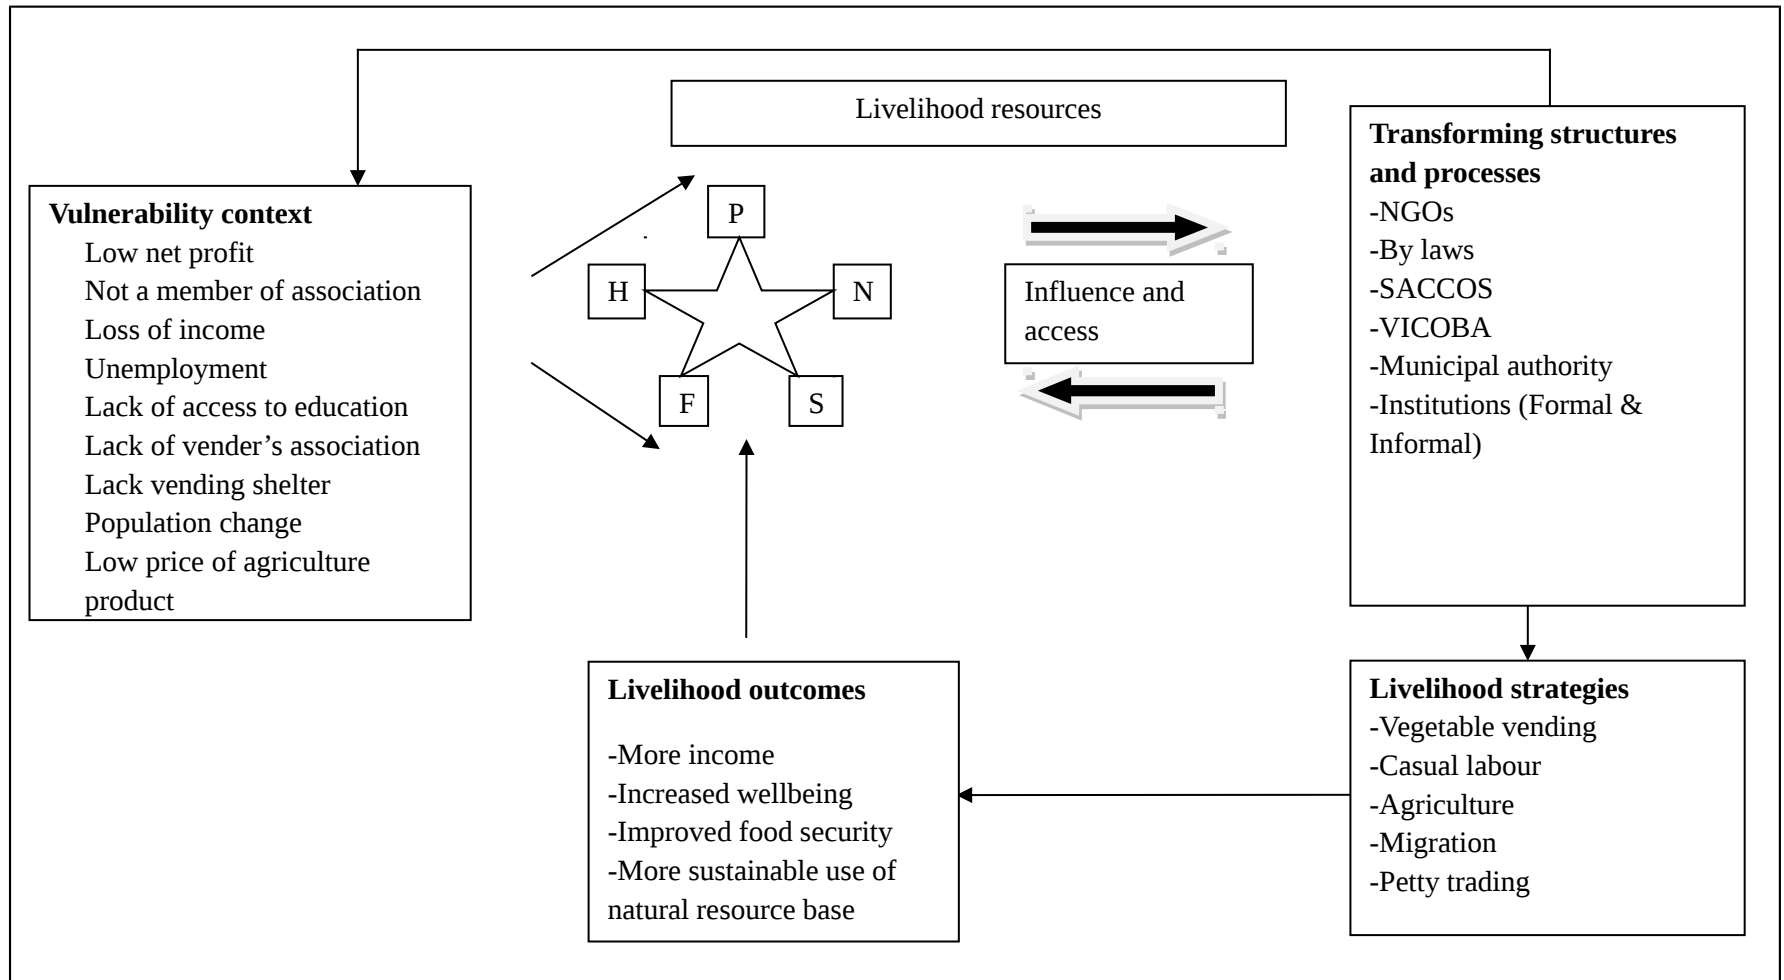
Livelihood resources

Vulnerability context
Low net profit
Not a member of association
Loss of income
Unemployment
Lack of access to education
Lack of vender's association
Lack vending shelter
Population change
Low price of agriculture product

P
H
N
F
S

Influence and access

Transforming structures and processes
-NGOs
-By laws
-SACCOS
-VICOBA
-Municipal authority
-Institutions (Formal & Informal)

Livelihood outcomes

-More income
-Increased wellbeing
-Improved food security
-More sustainable use of natural resource base

Livelihood strategies
-Vegetable vending
-Casual labour
-Agriculture
-Migration
-Petty trading